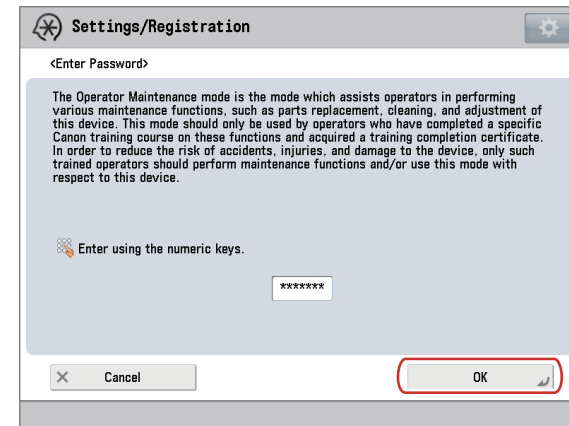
Settings/Registration

<Enter Password>

The Operator Maintenance mode is the mode which assists operators in performing various maintenance functions, such as parts replacement, cleaning, and adjustment of this device. This mode should only be used by operators who have completed a specific Canon training course on these functions and acquired a training completion certificate. In order to reduce the risk of accidents, injuries, and damage to the device, only such trained operators should perform maintenance functions and/or use this mode with respect to this device.

Enter using the numeric keys.

*******

Cancel

OK